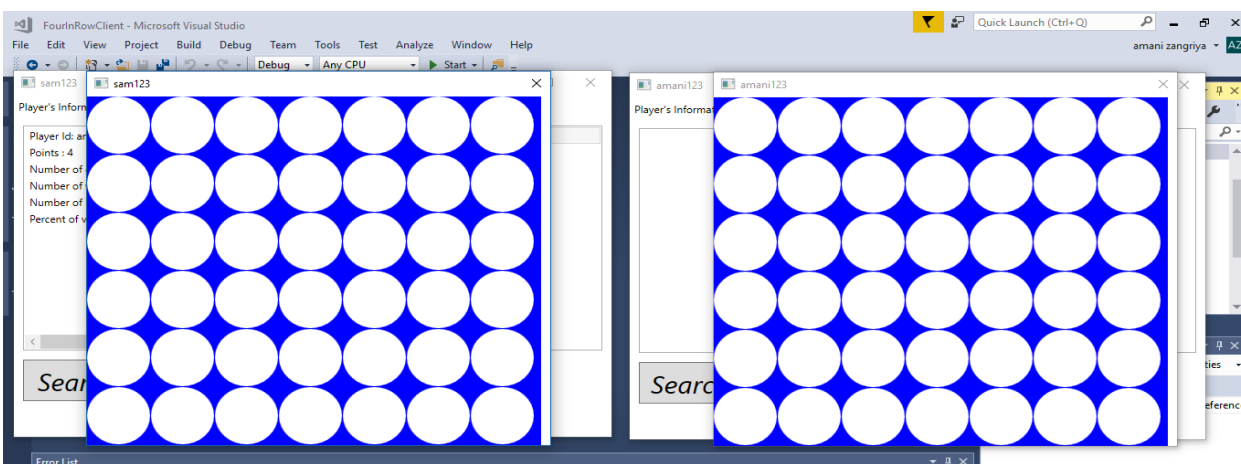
FourInRowClient - Microsoft Visual Studio

Quick Launch (Ctrl+Q)

File Edit View Project Build Debug Team Tools Test Analyze Window Help

amani zangriya AZ

Debug Any CPU Start

sam123

sam123

Player's Inform

Player Id: ar
Points : 4
Number of
Number of
Number of
Percent of v

Sear

amani123

amani123

Player's Informat

Searc

ties

eferenc

Error List